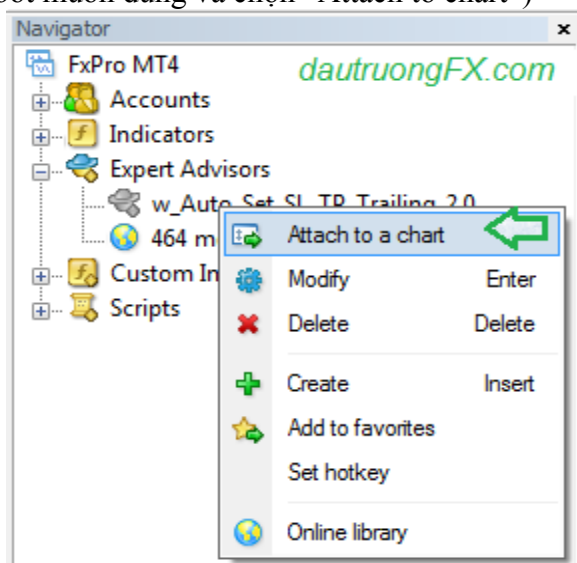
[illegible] muốn dùng và chọn "Attach to chart")

Navigator ×

FxPro MT4 dautruongFX.com

Accounts

Indicators

Expert Advisors

w_Auto_Set_SL_TP_Trailing_2.0

464 m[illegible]

Custom In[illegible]

Scripts

Attach to a chart

Modify Enter

Delete Delete

Create Insert

Add to favorites

Set hotkey

Online library